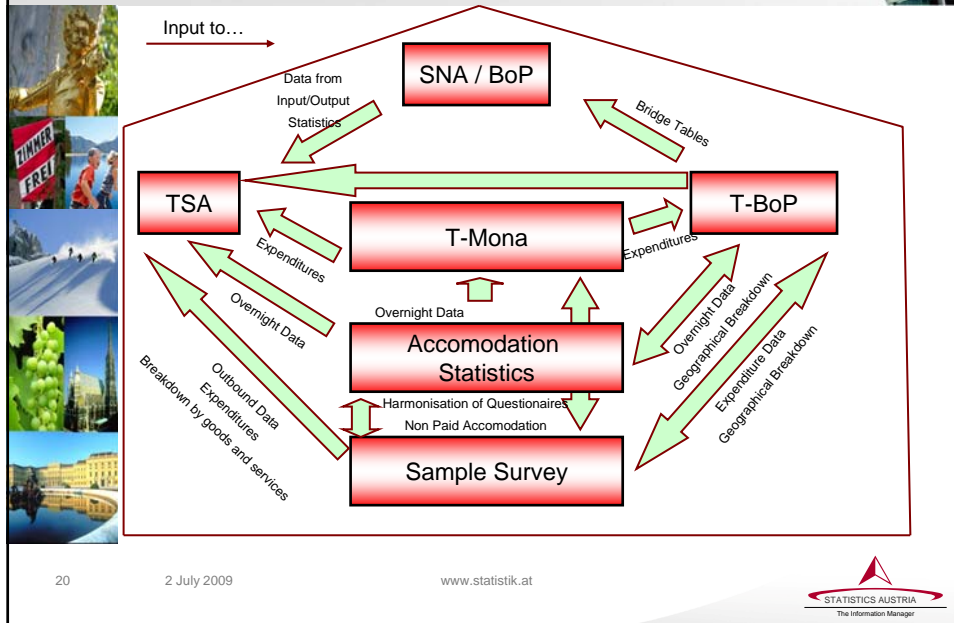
Input to…

SNA / BoP

Data from Input/Output Statistics

Bridge Tables

TSA

T-BoP

T-Mona

Expenditures

Expenditures

Overnight Data

Overnight Data

Accomodation Statistics

Overnight Data
Geographical Breakdown

Expenditure Data
Geographical Breakdown

Outbound Data
Expenditures
Breakdown by goods and services

Harmonisation of Questionaires

Non Paid Accomodation

Sample Survey

ZIMMER FREI

20 2 July 2009 www.statistik.at

STATISTICS AUSTRIA
The Information Manager